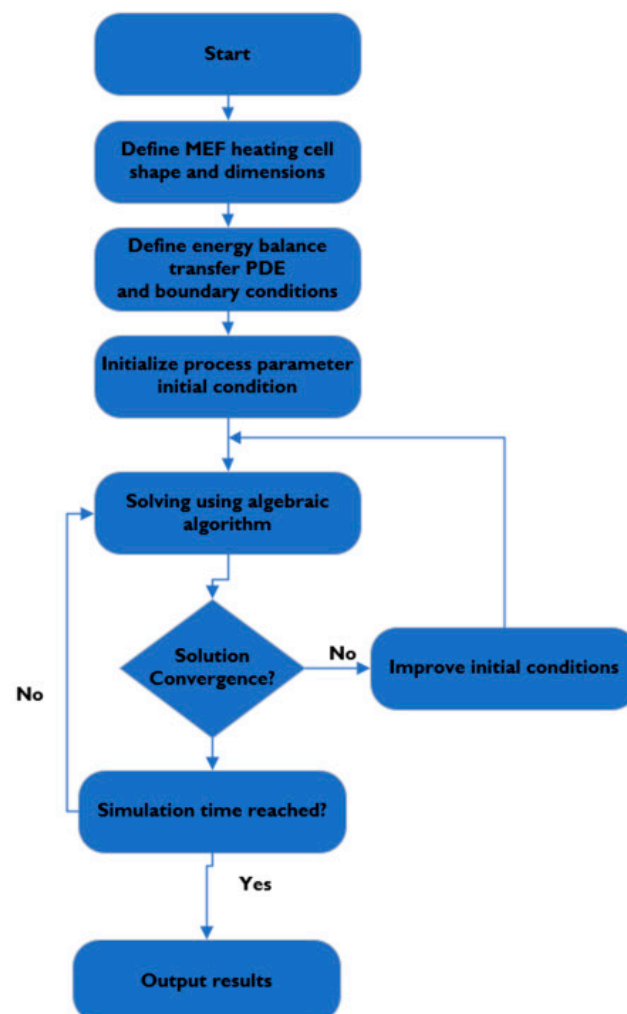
Start

Define MEF heating cell shape and dimensions

Define energy balance transfer PDE and boundary conditions

Initialize process parameter initial condition

Solving using algebraic algorithm

Solution Convergence?

No

Improve initial conditions

No

Simulation time reached?

Yes

Output results